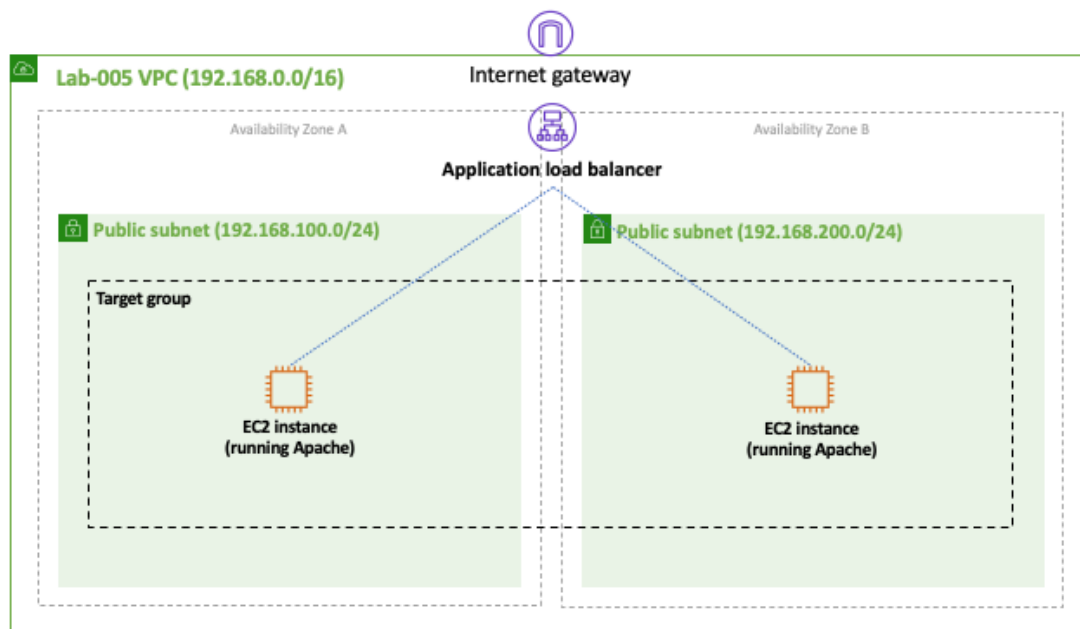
Internet gateway

Lab-005 VPC (192.168.0.0/16)

Availability Zone A

Availability Zone B

Application load balancer

Public subnet (192.168.100.0/24)

Public subnet (192.168.200.0/24)

Target group

EC2 instance
(running Apache)

EC2 instance
(running Apache)